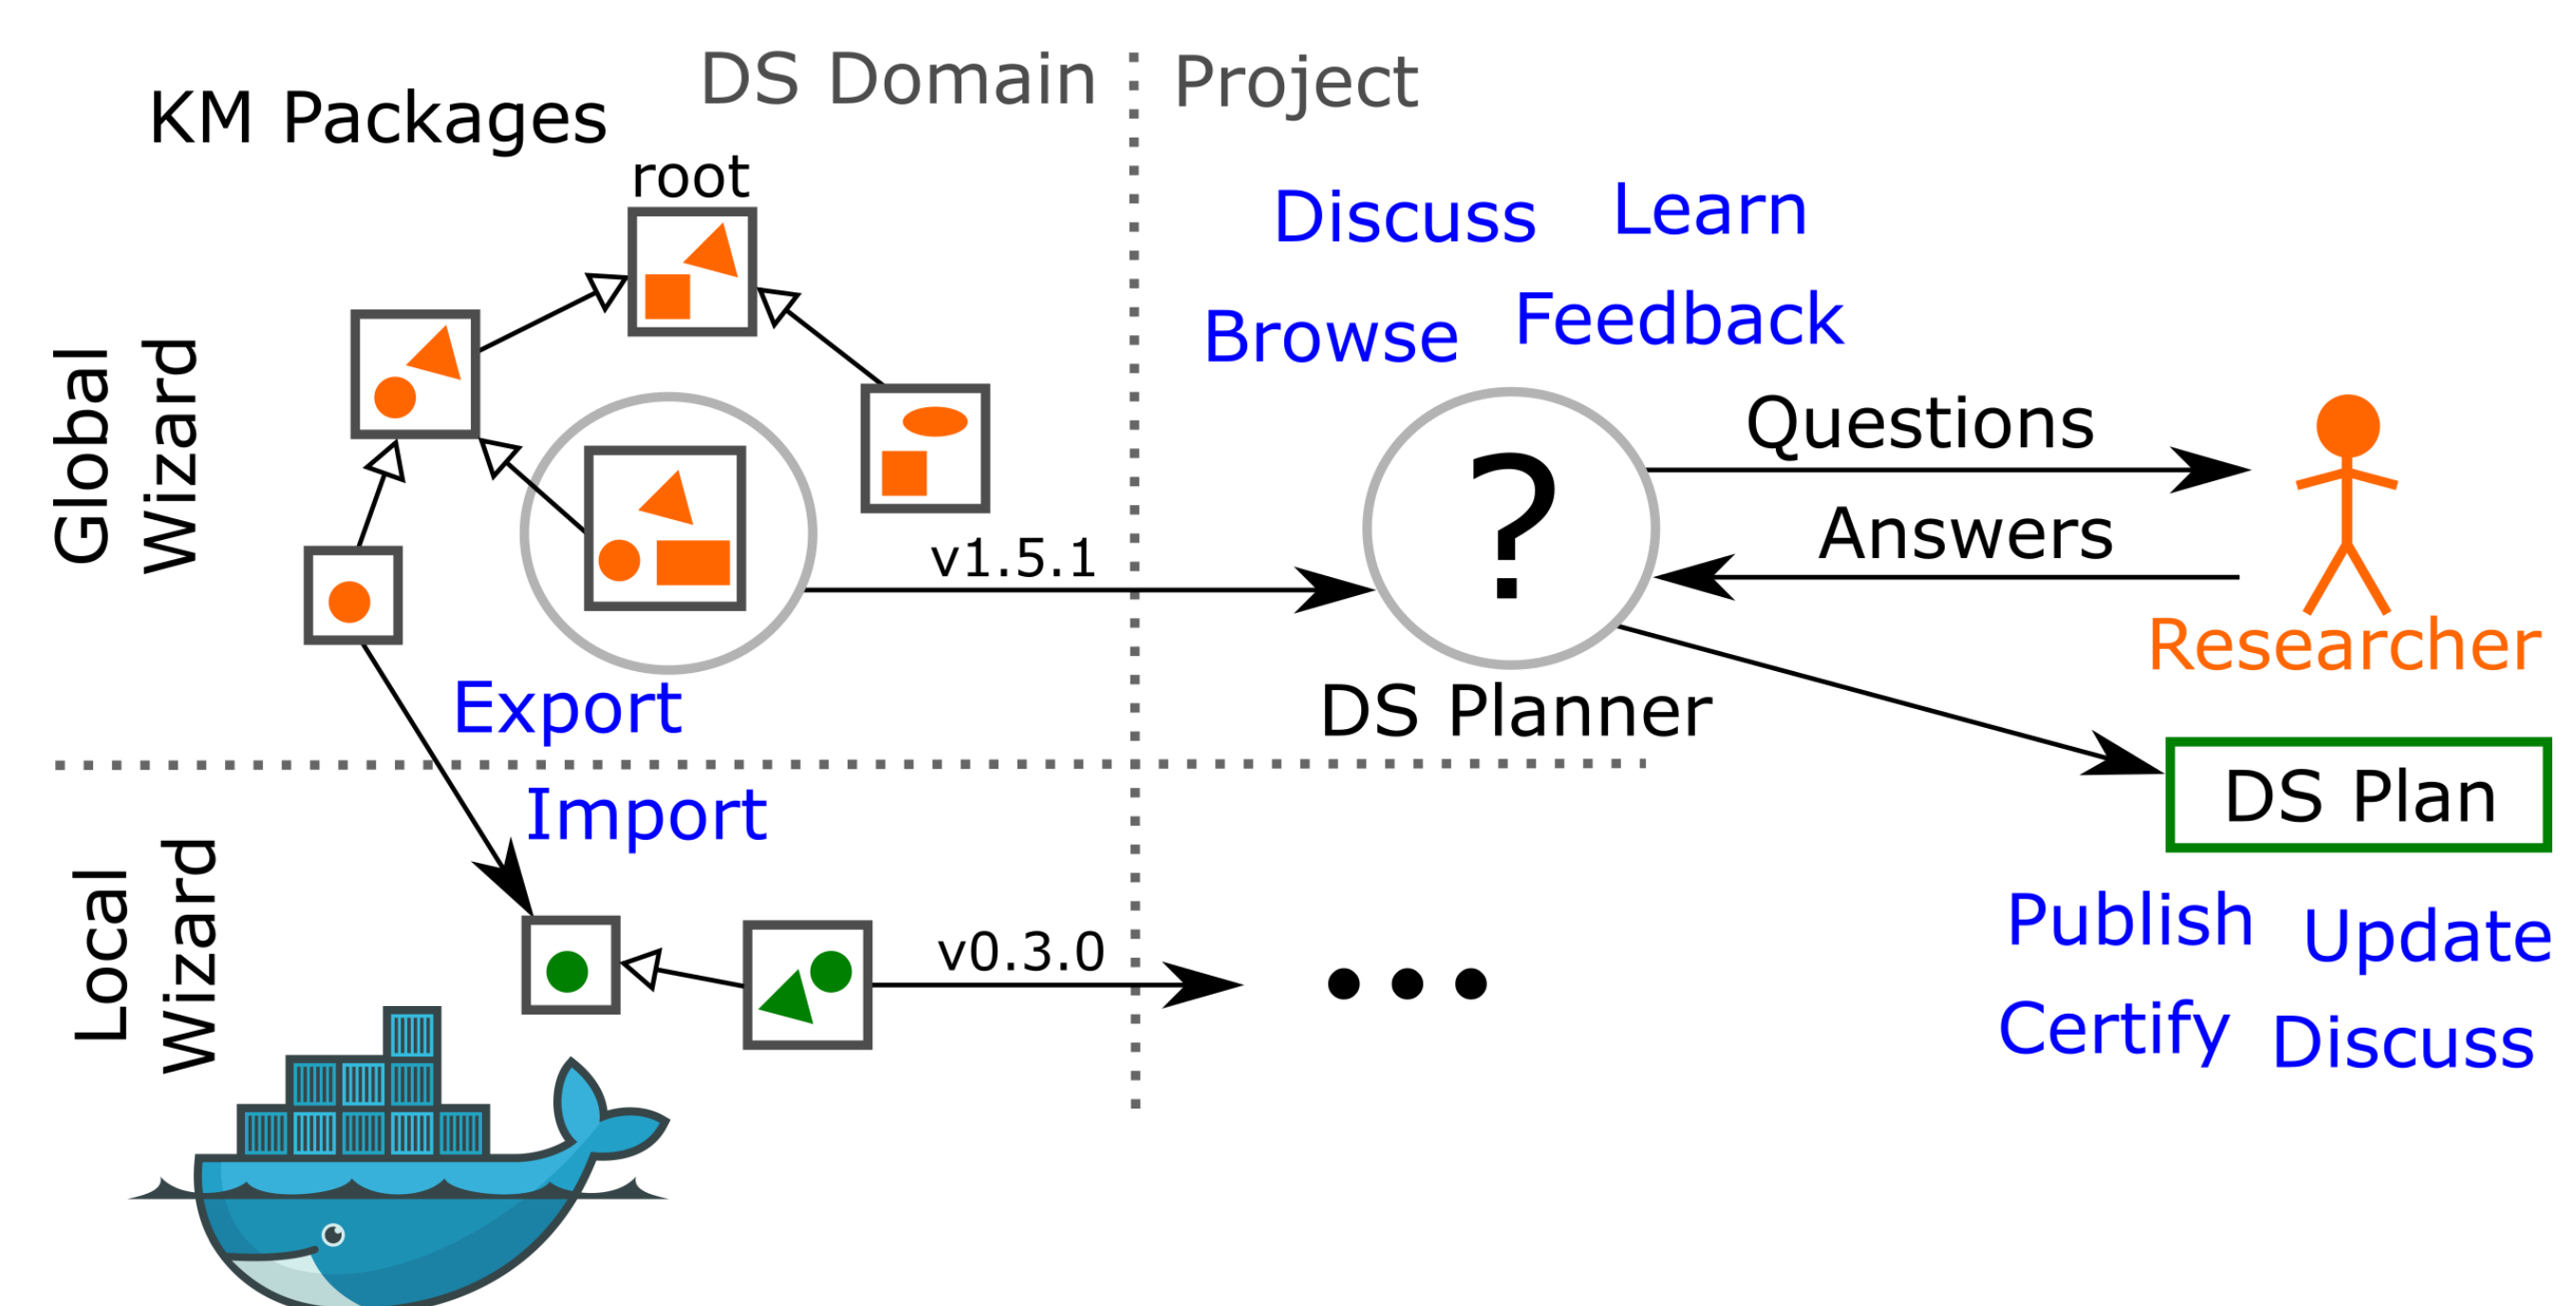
DS Domain
Project
KM Packages
root
Discuss
Learn
Browse
Feedback
Global Wizard
Questions
?
Answers
v1.5.1
Researcher
Export
DS Planner
DS Plan
Import
Local Wizard
v0.3.0
...
Publish
Update
Certify
Discuss